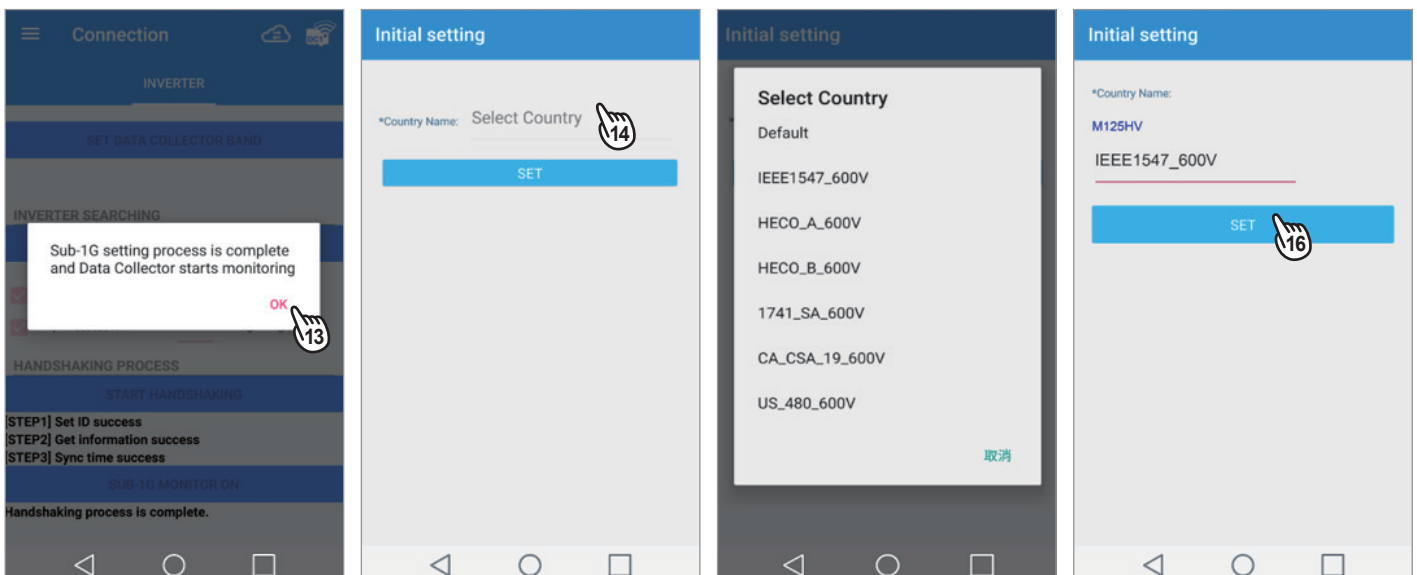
Connection

INVERTER

SET DATA COLLECTOR BAND

INVERTER SEARCHING

Sub-1G setting process is complete and Data Collector starts monitoring

OK

13

HANDSHAKING PROCESS

START HANDSHAKING

[STEP1] Set ID success
[STEP2] Get information success
[STEP3] Sync time success

SUB-1G MONITOR ON

Handshaking process is complete.

Initial setting

*Country Name: Select Country

14

SET

Initial setting

Select Country

Default

IEEE1547_600V

HECO_A_600V

HECO_B_600V

1741_SA_600V

CA_CSA_19_600V

US_480_600V

取消

Initial setting

*Country Name:

M125HV

IEEE1547_600V

SET

16